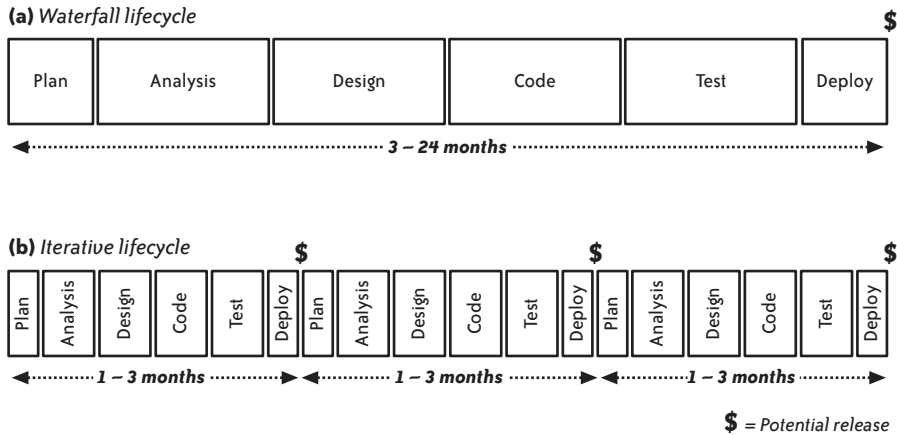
(a) Waterfall lifecycle

$

Plan Analysis Design Code Test Deploy

3 – 24 months

(b) Iterative lifecycle

$ $ $

Plan Analysis Design Code Test Deploy Plan Analysis Design Code Test Deploy Plan Analysis Design Code Test Deploy

1 – 3 months 1 – 3 months 1 – 3 months

$ = Potential release